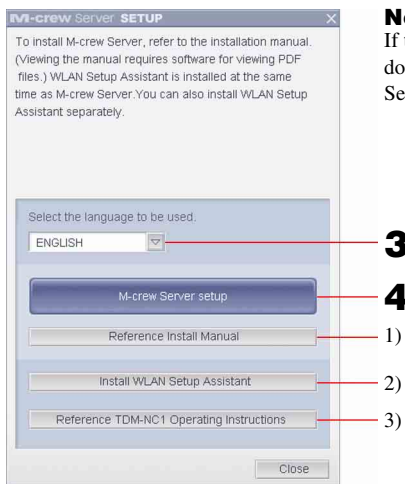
M-crew Server SETUP

To install M-crew Server, refer to the installation manual. (Viewing the manual requires software for viewing PDF files.) WLAN Setup Assistant is installed at the same time as M-crew Server.You can also install WLAN Setup Assistant separately.

Select the language to be used.

ENGLISH

M-crew Server setup

Reference Install Manual

Install WLAN Setup Assistant

Reference TDM-NC1 Operating Instructions

Close

N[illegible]
If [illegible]
do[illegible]
Se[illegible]

3

4

1)

2)

3)